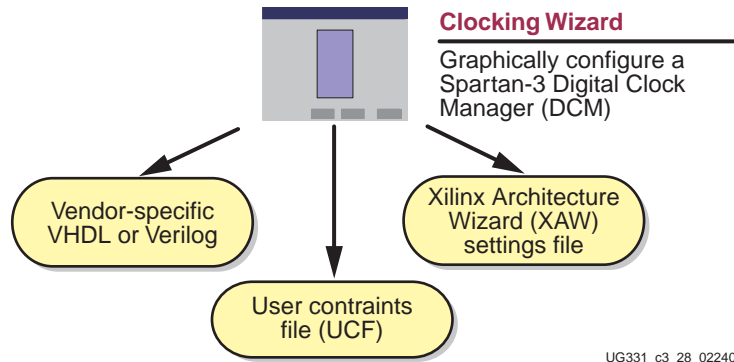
Clocking Wizard

Graphically configure a Spartan-3 Digital Clock Manager (DCM)

Vendor-specific VHDL or Verilog

Xilinx Architecture Wizard (XAW) settings file

User contraints file (UCF)

UG331_c3_28_02240